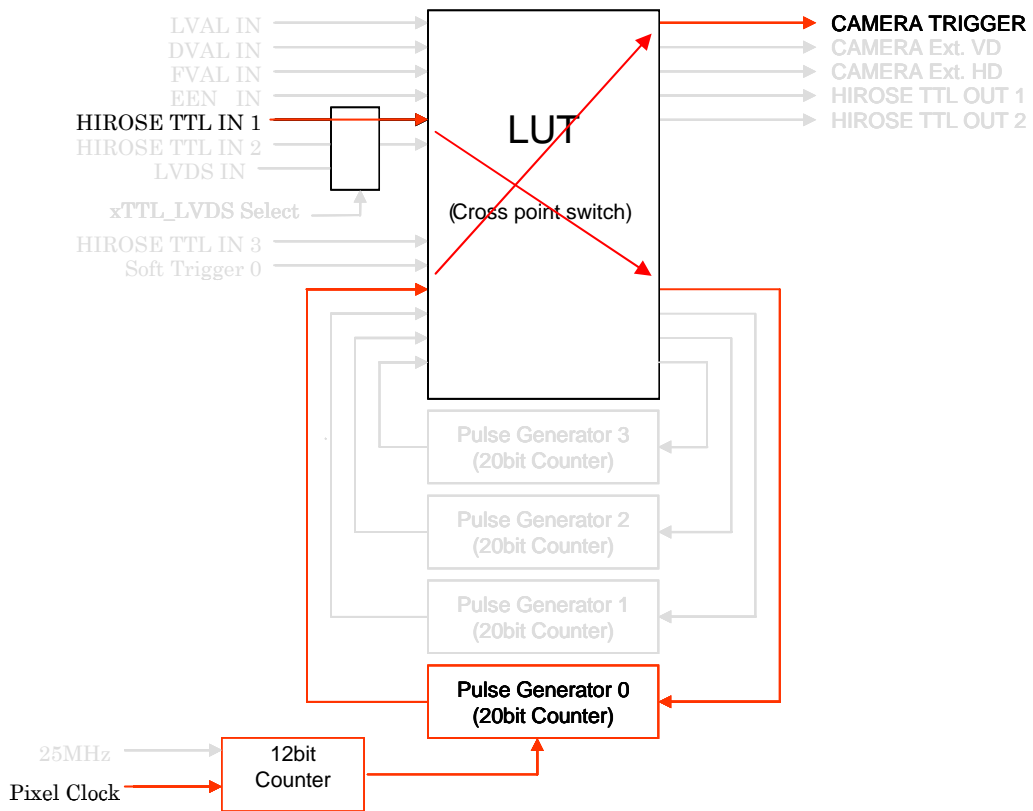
LVAL IN
DVAL IN
FVAL IN
EEN IN
HIROSE TTL IN 1
HIROSE TTL IN 2
LVDS IN
xTTL_LVDS Select
HIROSE TTL IN 3
Soft Trigger 0

LUT

(Cross point switch)

CAMERA TRIGGER
CAMERA Ext. VD
CAMERA Ext. HD
HIROSE TTL OUT 1
HIROSE TTL OUT 2

Pulse Generator 3
(20bit Counter)

Pulse Generator 2
(20bit Counter)

Pulse Generator 1
(20bit Counter)

Pulse Generator 0
(20bit Counter)

25MHz
Pixel Clock

12bit
Counter